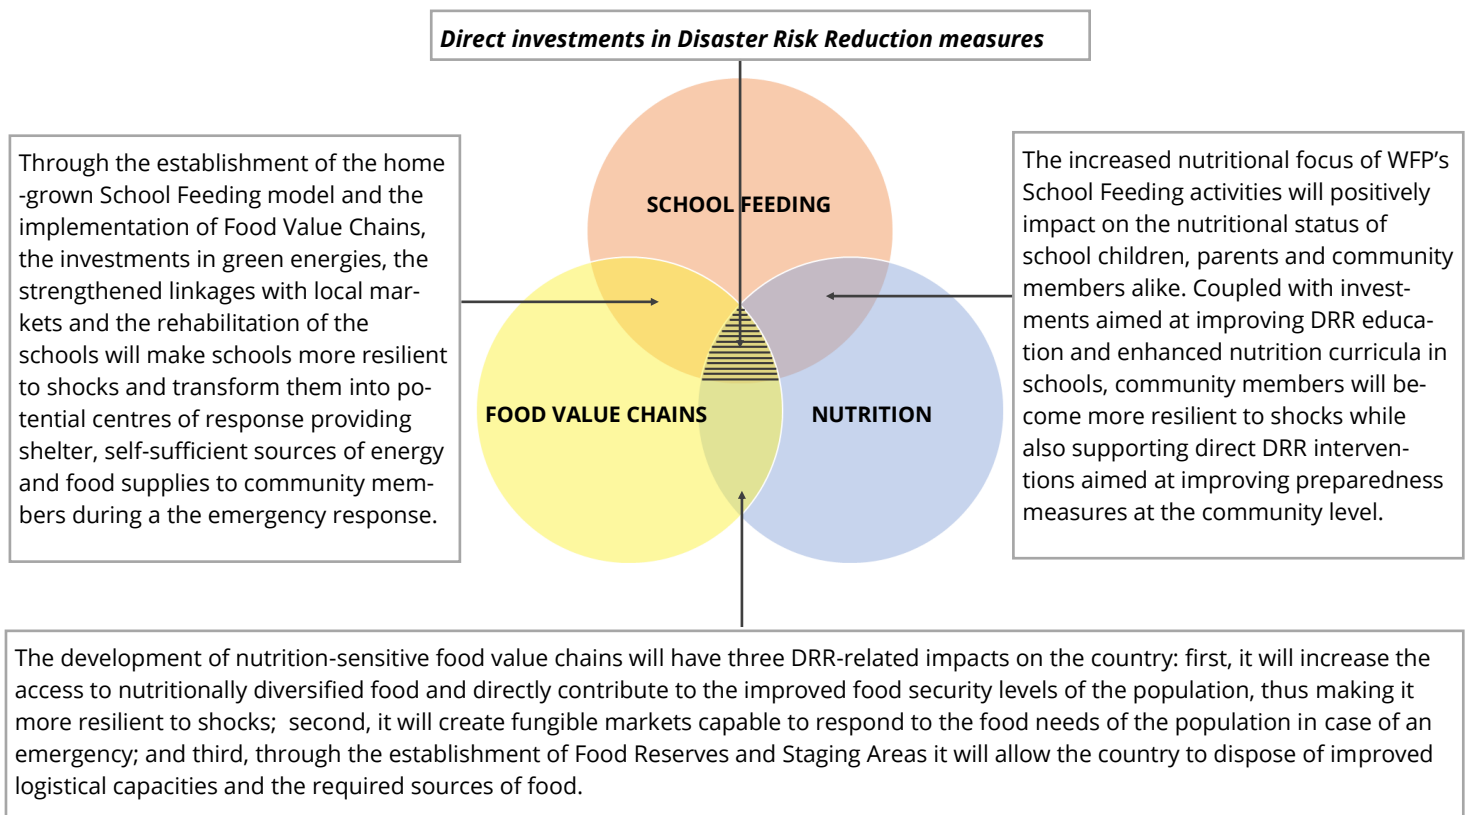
Direct investments in Disaster Risk Reduction measures

Through the establishment of the home-grown School Feeding model and the implementation of Food Value Chains, the investments in green energies, the strengthened linkages with local markets and the rehabilitation of the schools will make schools more resilient to shocks and transform them into potential centres of response providing shelter, self-sufficient sources of energy and food supplies to community members during a the emergency response.

SCHOOL FEEDING

FOOD VALUE CHAINS

NUTRITION

The increased nutritional focus of WFP's School Feeding activities will positively impact on the nutritional status of school children, parents and community members alike. Coupled with investments aimed at improving DRR education and enhanced nutrition curricula in schools, community members will become more resilient to shocks while also supporting direct DRR interventions aimed at improving preparedness measures at the community level.

The development of nutrition-sensitive food value chains will have three DRR-related impacts on the country: first, it will increase the access to nutritionally diversified food and directly contribute to the improved food security levels of the population, thus making it more resilient to shocks; second, it will create fungible markets capable to respond to the food needs of the population in case of an emergency; and third, through the establishment of Food Reserves and Staging Areas it will allow the country to dispose of improved logistical capacities and the required sources of food.